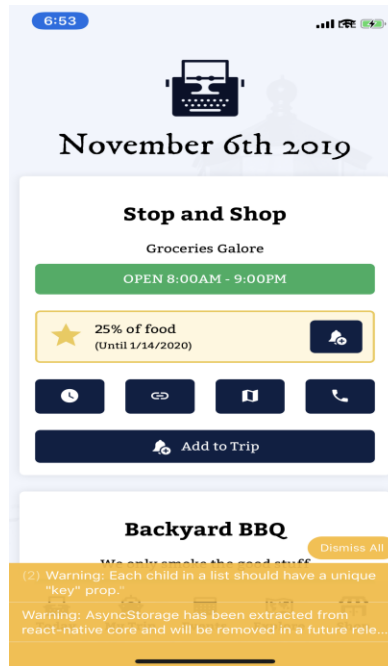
6:53

November 6th 2019

Stop and Shop

Groceries Galore

OPEN 8:00AM - 9:00PM

25% of food
(Until 1/14/2020)

Add to Trip

Backyard BBQ

We only smoke the good stuff

Dismiss All

(2) Warning: Each child in a list should have a unique "key" prop.

Warning: AsyncStorage has been extracted from react-native core and will be removed in a future rele...